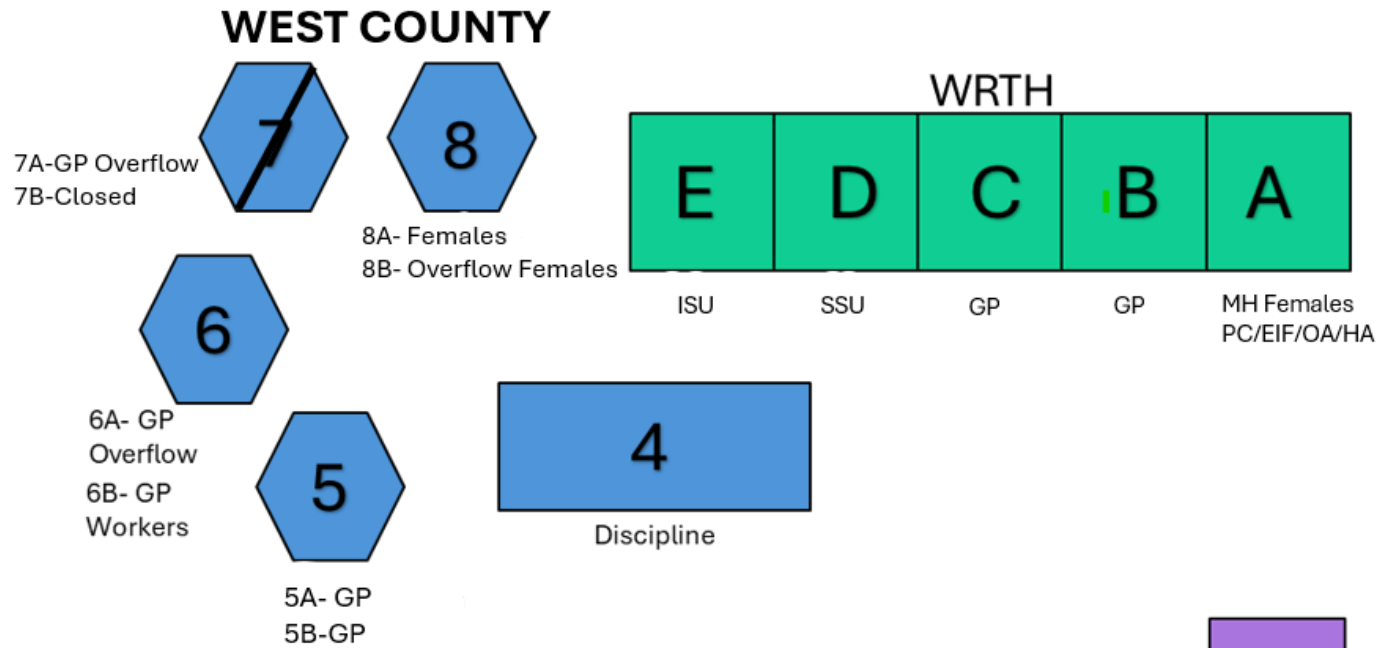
WEST COUNTY

7

7A-GP Overflow
7B-Closed

8

8A- Females
8B- Overflow Females

WRTH

| E | D | C | B | A |
|---|---|---|---|---|
| ISU | SSU | GP | GP | MH Females PC/EIF/OA/HA |

6

6A- GP Overflow
6B- GP Workers

5

5A- GP
5B-GP

4

Discipline